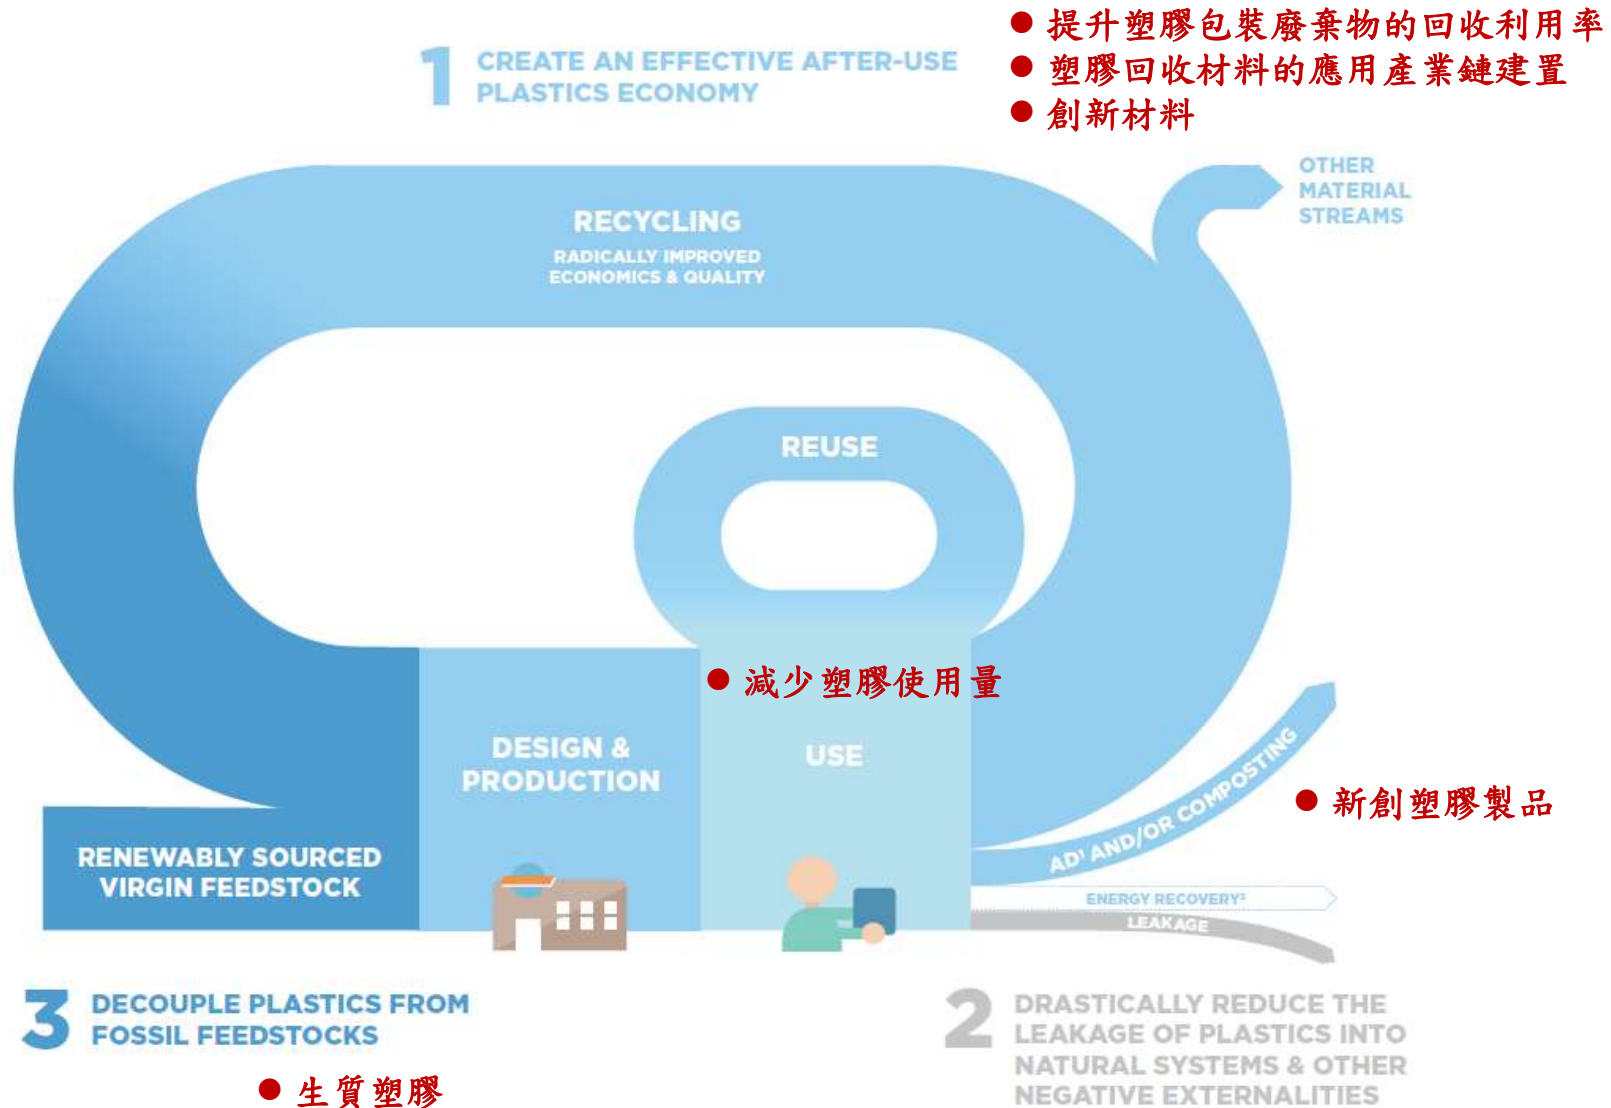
1 CREATE AN EFFECTIVE AFTER-USE PLASTICS ECONOMY

● 提升塑膠包裝廢棄物的回收利用率
● 塑膠回收材料的應用產業鏈建置
● 創新材料

OTHER MATERIAL STREAMS

RECYCLING
RADICALLY IMPROVED ECONOMICS & QUALITY

REUSE

● 減少塑膠使用量

DESIGN & PRODUCTION

USE

AD¹ AND/OR COMPOSTING

● 新創塑膠製品

RENEWABLY SOURCED VIRGIN FEEDSTOCK

ENERGY RECOVERY²

LEAKAGE

3 DECOUPLE PLASTICS FROM FOSSIL FEEDSTOCKS

● 生質塑膠

2 DRASTICALLY REDUCE THE LEAKAGE OF PLASTICS INTO NATURAL SYSTEMS & OTHER NEGATIVE EXTERNALITIES